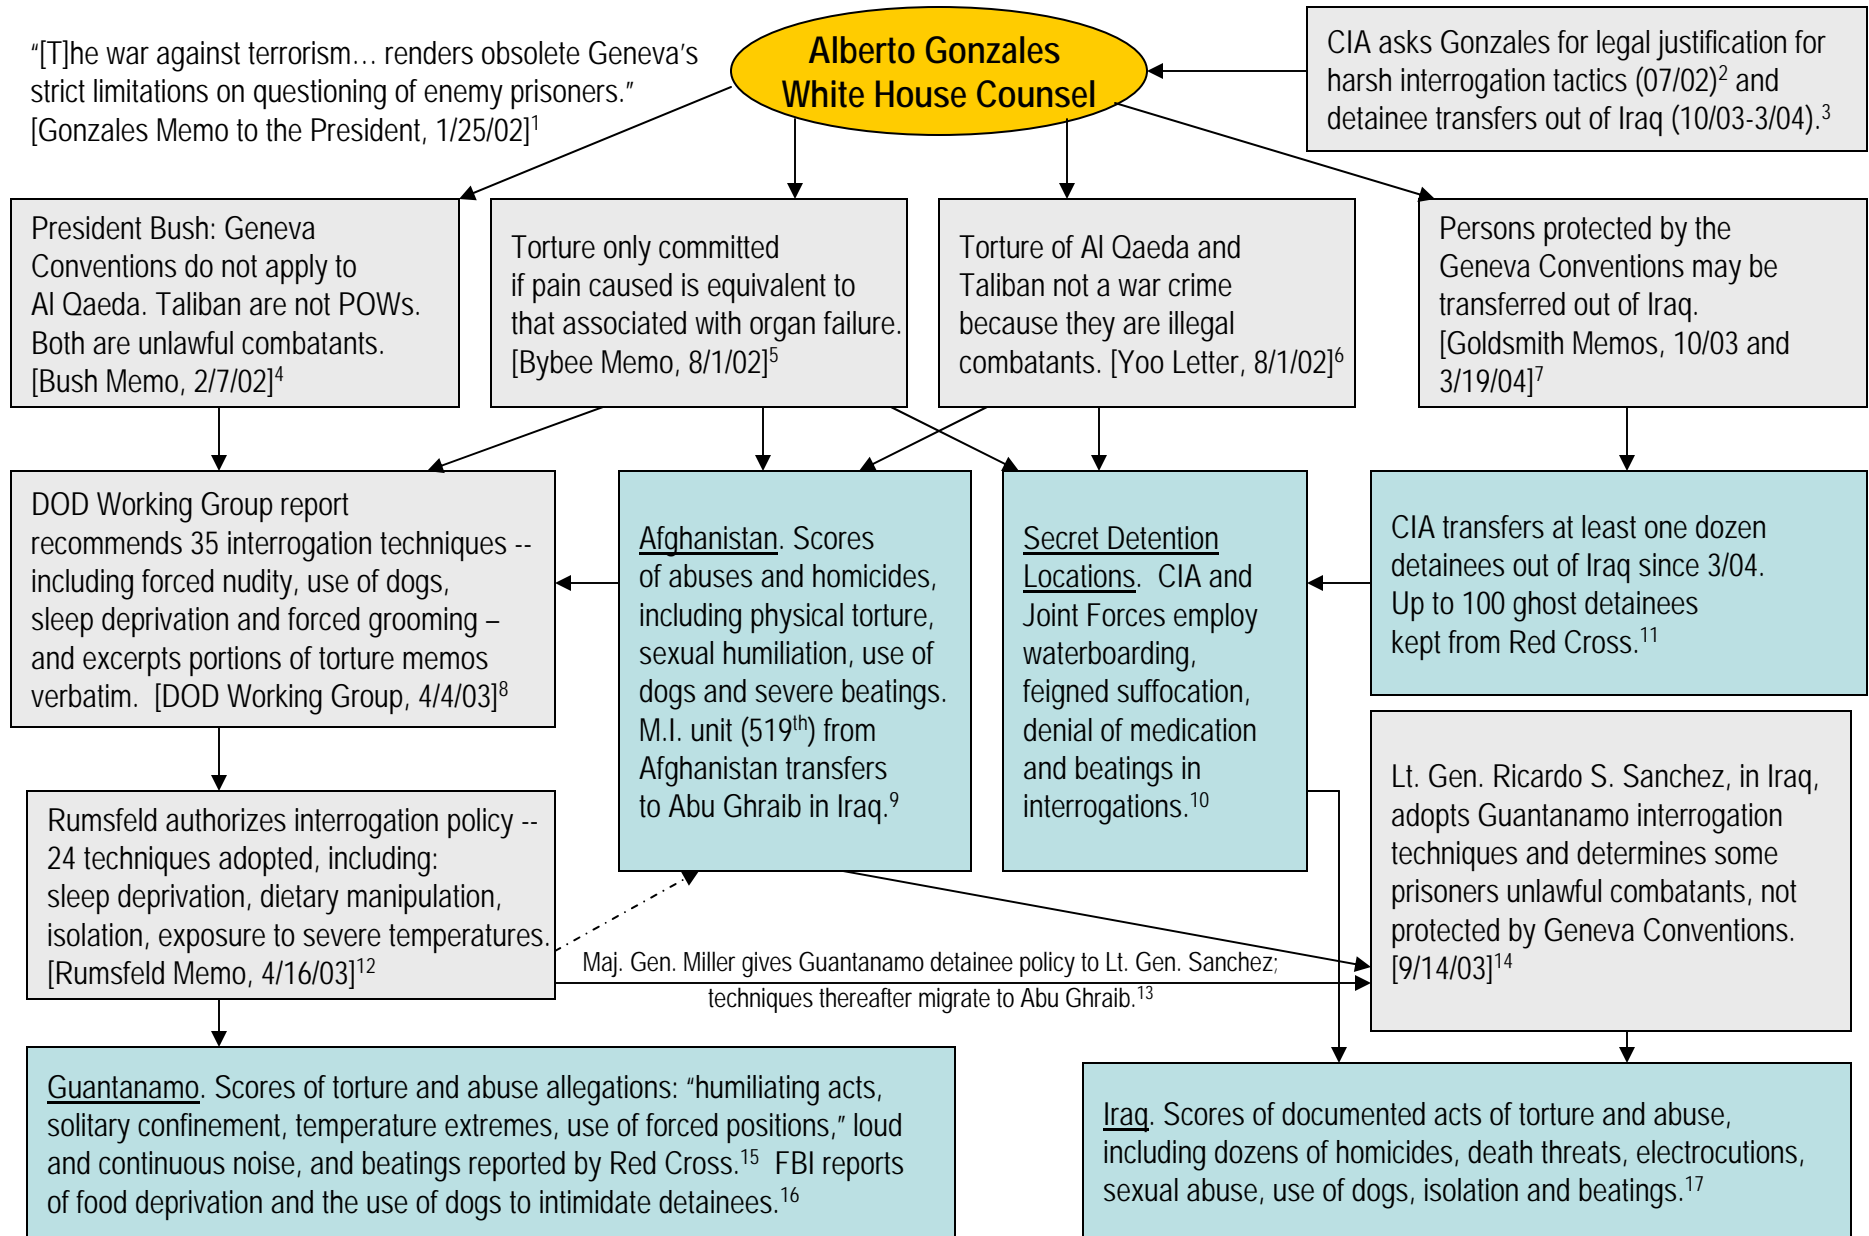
"[T]he war against terrorism… renders obsolete Geneva's strict limitations on questioning of enemy prisoners." [Gonzales Memo to the President, 1/25/02]$^1$

Alberto Gonzales
White House Counsel

CIA asks Gonzales for legal justification for harsh interrogation tactics (07/02)$^2$ and detainee transfers out of Iraq (10/03-3/04).$^3$

President Bush: Geneva Conventions do not apply to Al Qaeda. Taliban are not POWs. Both are unlawful combatants. [Bush Memo, 2/7/02]$^4$

Torture only committed if pain caused is equivalent to that associated with organ failure. [Bybee Memo, 8/1/02]$^5$

Torture of Al Qaeda and Taliban not a war crime because they are illegal combatants. [Yoo Letter, 8/1/02]$^6$

Persons protected by the Geneva Conventions may be transferred out of Iraq. [Goldsmith Memos, 10/03 and 3/19/04]$^7$

DOD Working Group report recommends 35 interrogation techniques -- including forced nudity, use of dogs, sleep deprivation and forced grooming – and excerpts portions of torture memos verbatim. [DOD Working Group, 4/4/03]$^8$

Afghanistan. Scores of abuses and homicides, including physical torture, sexual humiliation, use of dogs and severe beatings. M.I. unit (519$^{th}$) from Afghanistan transfers to Abu Ghraib in Iraq.$^9$

Secret Detention Locations. CIA and Joint Forces employ waterboarding, feigned suffocation, denial of medication and beatings in interrogations.$^{10}$

CIA transfers at least one dozen detainees out of Iraq since 3/04. Up to 100 ghost detainees kept from Red Cross.$^{11}$

Rumsfeld authorizes interrogation policy -- 24 techniques adopted, including: sleep deprivation, dietary manipulation, isolation, exposure to severe temperatures. [Rumsfeld Memo, 4/16/03]$^{12}$

Lt. Gen. Ricardo S. Sanchez, in Iraq, adopts Guantanamo interrogation techniques and determines some prisoners unlawful combatants, not protected by Geneva Conventions. [9/14/03]$^{14}$

Maj. Gen. Miller gives Guantanamo detainee policy to Lt. Gen. Sanchez; techniques thereafter migrate to Abu Ghraib.$^{13}$

Guantanamo. Scores of torture and abuse allegations: "humiliating acts, solitary confinement, temperature extremes, use of forced positions," loud and continuous noise, and beatings reported by Red Cross.$^{15}$ FBI reports of food deprivation and the use of dogs to intimidate detainees.$^{16}$

Iraq. Scores of documented acts of torture and abuse, including dozens of homicides, death threats, electrocutions, sexual abuse, use of dogs, isolation and beatings.$^{17}$